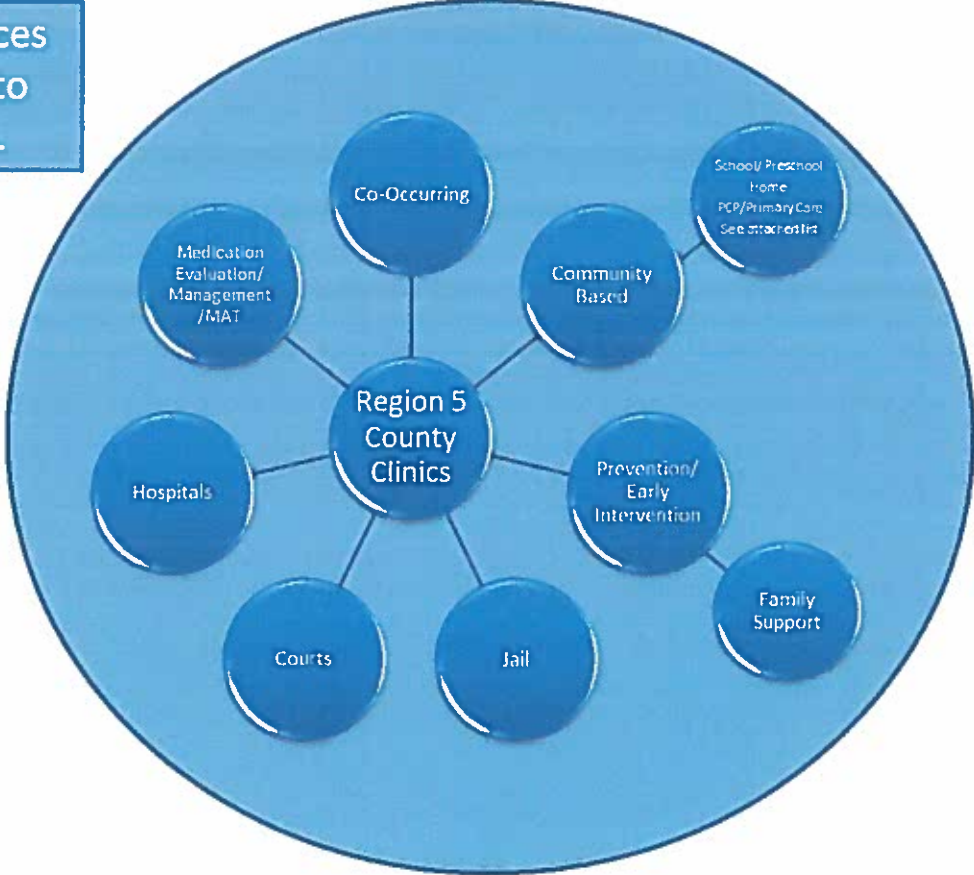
ces
to
.

Co-Occurring

School/ Preschool
Home
PCP/Primary Care
See attached list

Medication Evaluation/ Management /MAT

Community Based

Region 5 County Clinics

Hospitals

Prevention/ Early Intervention

Family Support

Courts

Jail